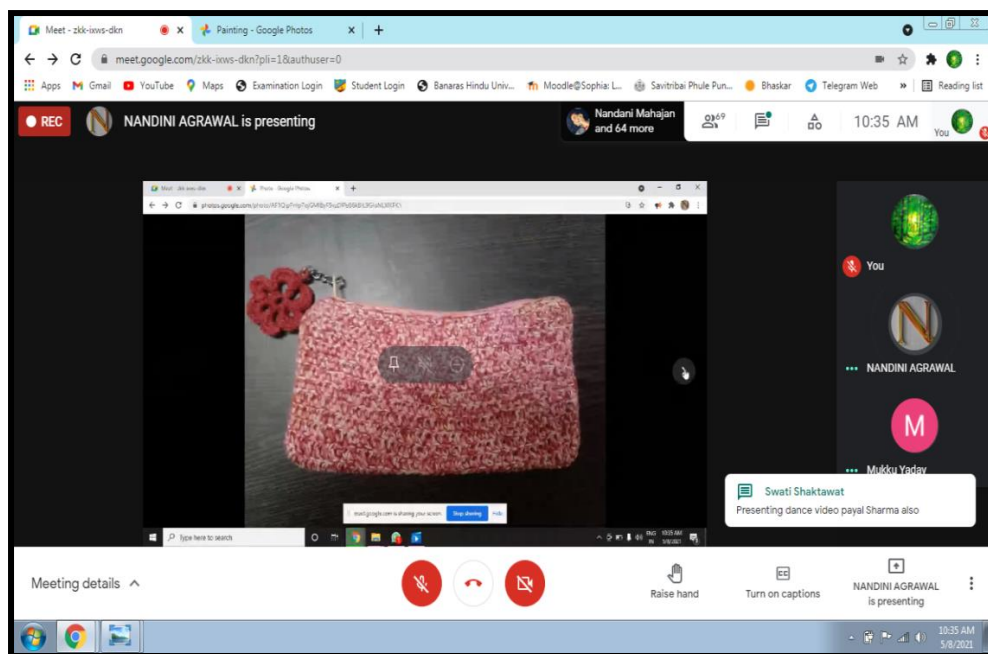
Meet - zkk-ixws-dkn ×
Painting - Google Photos ×
+

meet.google.com/zkk-ixws-dkn?pli=1&authuser=0

Apps Gmail YouTube Maps Examination Login Student Login Banaras Hindu Univ... Moodle@Sophia: L... Savitribai Phule Pun... Bhaskar Telegram Web » Reading list

REC
NANDINI AGRAWAL is presenting
Nandani Mahajan and 64 more
69
10:35 AM
You

Meet - zkk-ixws-dkn ×
Photo - Google Photos ×
photos.google.com/photo/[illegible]

meet.google.com is sharing your screen. Stop sharing Hide

Type here to search
ENG IN 10:35 AM 5/8/2021

You
NANDINI AGRAWAL
M
Mukku Yadav

Swati Shaktawat
Presenting dance video payal Sharma also

Meeting details
Raise hand
Turn on captions
NANDINI AGRAWAL is presenting

10:35 AM
5/8/2021